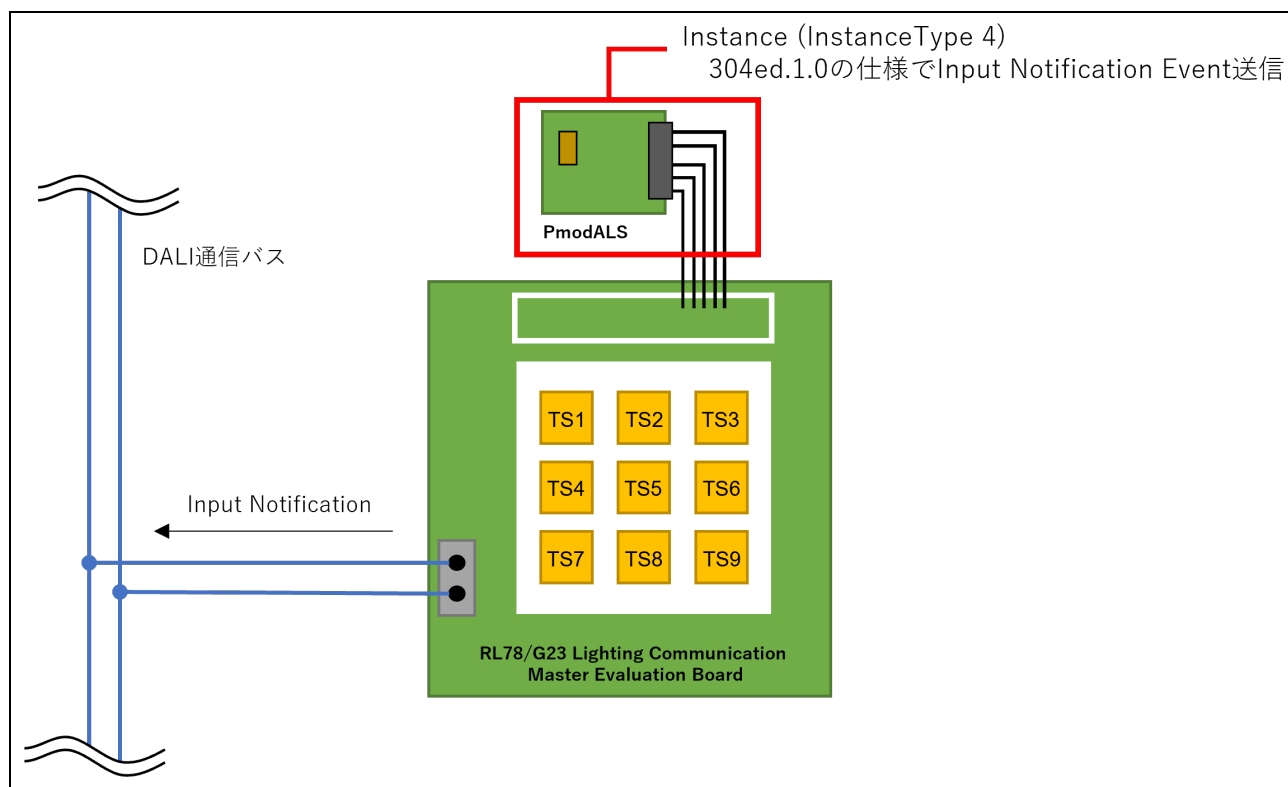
Instance (InstanceType 4)
304ed.1.0の仕様でInput Notification Event送信

PmodALS

DALI通信バス

TS1 TS2 TS3
TS4 TS5 TS6
TS7 TS8 TS9

Input Notification

RL78/G23 Lighting Communication Master Evaluation Board